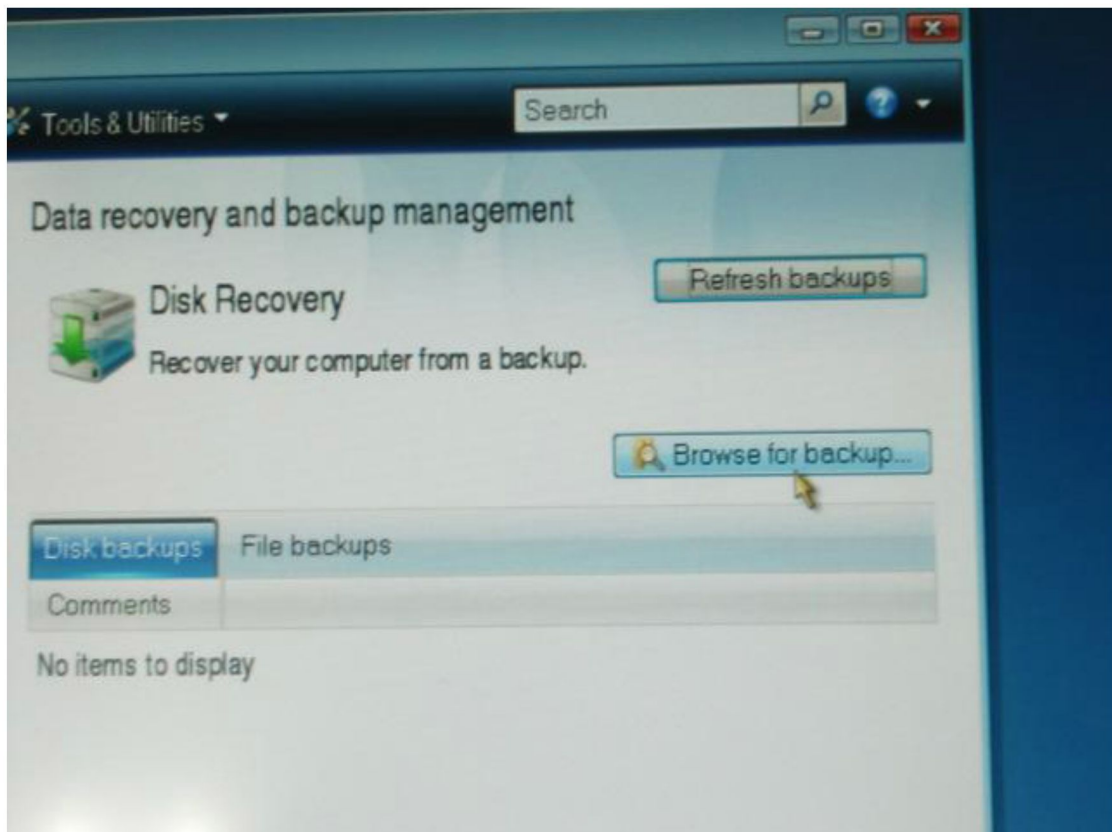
Tools & Utilities

Search

Data recovery and backup management

Refresh backups

Disk Recovery

Recover your computer from a backup.

Browse for backup...

Disk backups

File backups

Comments

No items to display